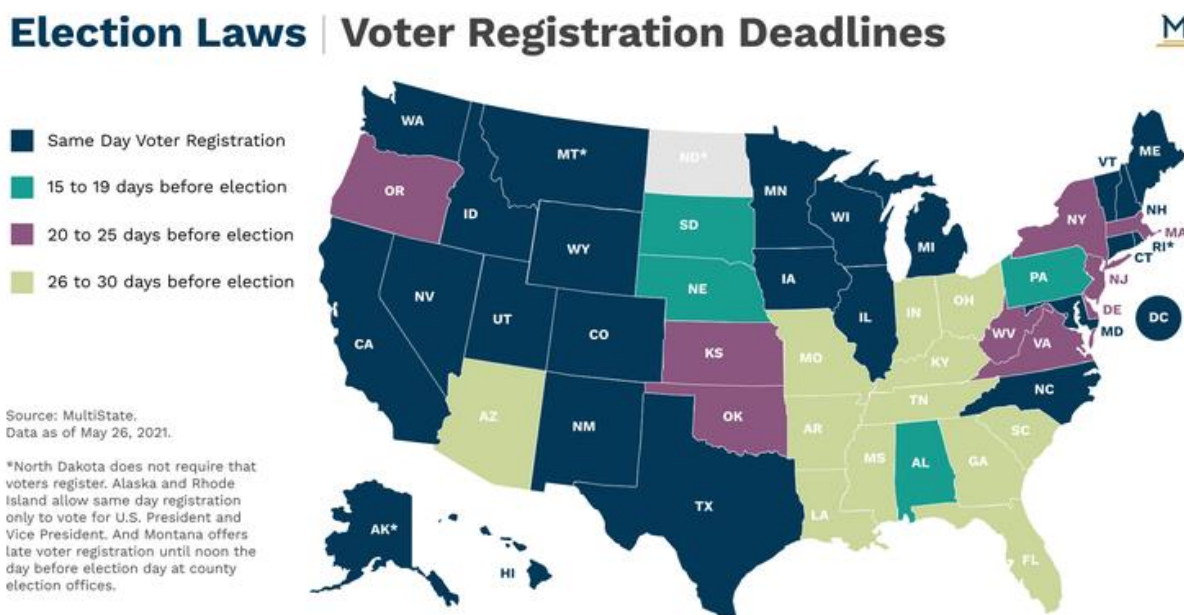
Election Laws | Voter Registration Deadlines

M

Same Day Voter Registration
15 to 19 days before election
20 to 25 days before election
26 to 30 days before election

Source: MultiState.
Data as of May 26, 2021.

*North Dakota does not require that voters register. Alaska and Rhode Island allow same day registration only to vote for U.S. President and Vice President. And Montana offers late voter registration until noon the day before election day at county election offices.

WA
MT*
ND*
MN
VT
ME
NH
MA
RI*
CT
OR
ID
SD
WI
NY
MI
WY
IA
PA
NJ
NE
DE
NV
UT
IL
IN
OH
MD
DC
CA
CO
KS
MO
WV
VA
KY
NC
TN
AZ
NM
OK
AR
SC
MS
AL
GA
TX
LA
FL
AK*
HI